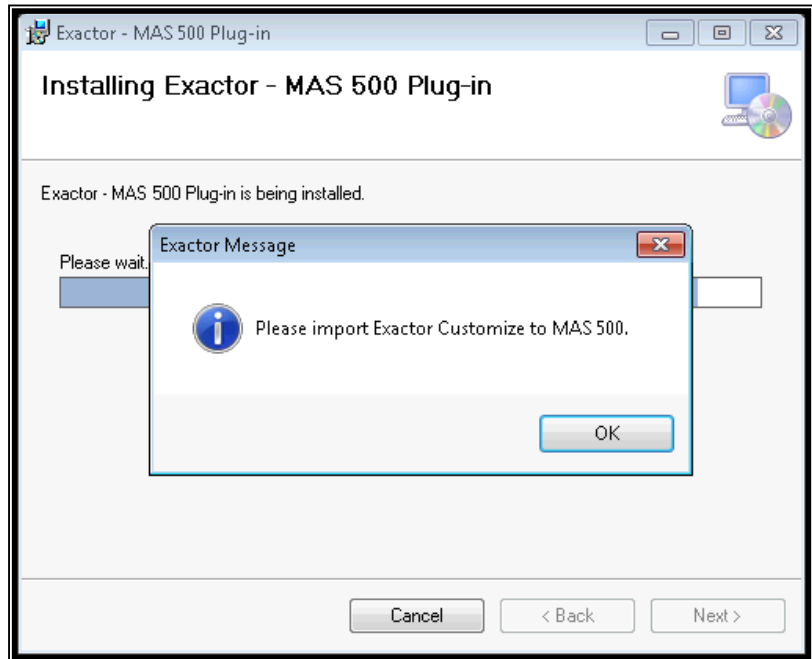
Exactor - MAS 500 Plug-in

Installing Exactor - MAS 500 Plug-in

Exactor - MAS 500 Plug-in is being installed.

Please wait.

Exactor Message

Please import Exactor Customize to MAS 500.

OK

Cancel

< Back

Next >